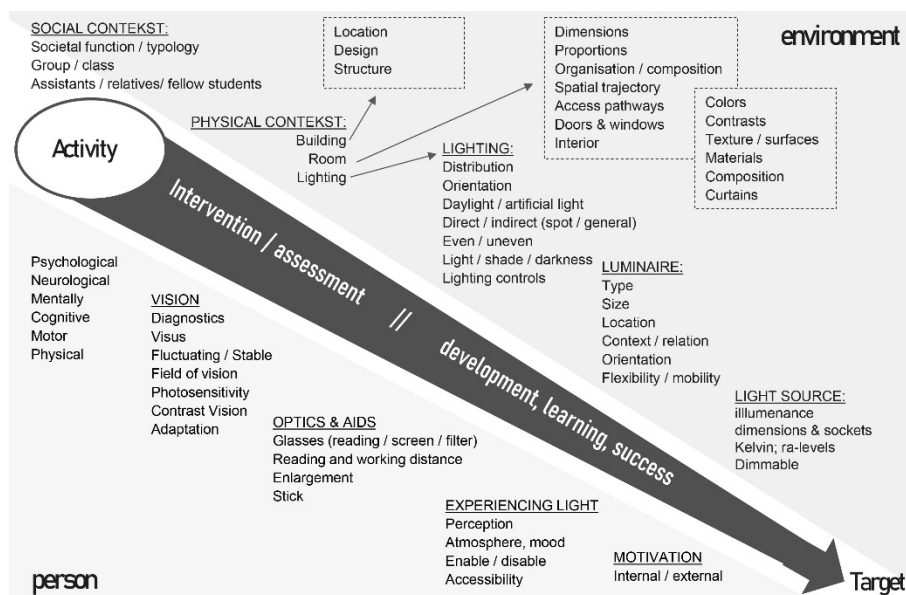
SOCIAL CONTEKST:
Societal function / typology
Group / class
Assistants / relatives/ fellow students

Location
Design
Structure

Dimensions
Proportions
Organisation / composition
Spatial trajectory
Access pathways
Doors & windows
Interior

environment

Colors
Contrasts
Texture / surfaces
Materials
Composition
Curtains

Activity

PHYSICAL CONTEKST:
Building
Room
Lighting

LIGHTING:
Distribution
Orientation
Daylight / artificial light
Direct / indirect (spot / general)
Even / uneven
Light / shade / darkness
Lighting controls

Intervention / assessment // development, learning, success

Psychological
Neurological
Mentally
Cognitive
Motor
Physical

VISION
Diagnostics
Visus
Fluctuating / Stable
Field of vision
Photosensitivity
Contrast Vision
Adaptation

LUMINAIRE:
Type
Size
Location
Context / relation
Orientation
Flexibility / mobility

LIGHT SOURCE:
illumenance
dimensions & sockets
Kelvin; ra-levels
Dimmable

OPTICS & AIDS
Glasses (reading / screen / filter)
Reading and working distance
Enlargement
Stick

EXPERIENCING LIGHT
Perception
Atmosphere, mood
Enable / disable
Accessibility

MOTIVATION
Internal / external

person

Target